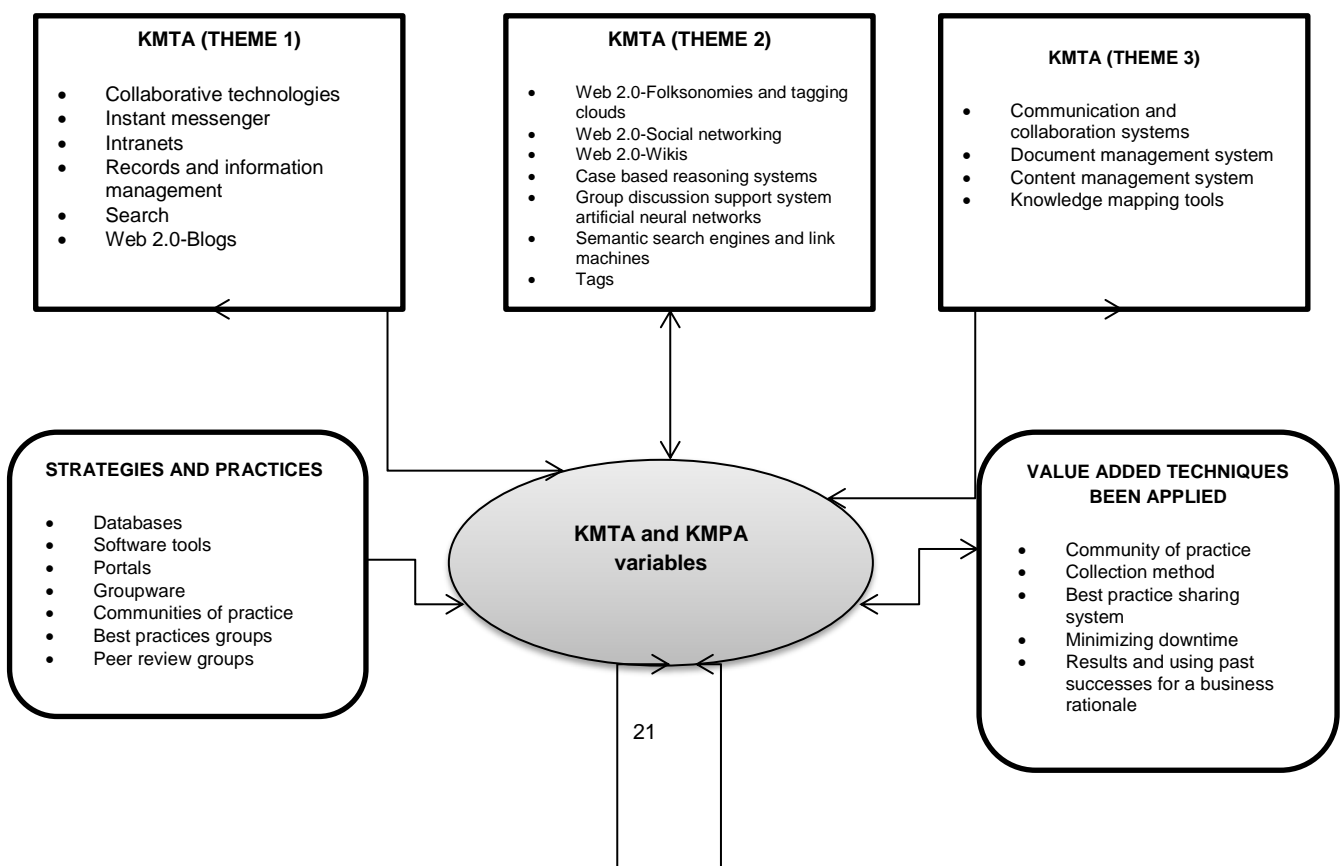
KMTA (THEME 1)

- Collaborative technologies
- Instant messenger
- Intranets
- Records and information management
- Search
- Web 2.0-Blogs

KMTA (THEME 2)

- Web 2.0-Folksonomies and tagging clouds
- Web 2.0-Social networking
- Web 2.0-Wikis
- Case based reasoning systems
- Group discussion support system artificial neural networks
- Semantic search engines and link machines
- Tags

KMTA (THEME 3)

- Communication and collaboration systems
- Document management system
- Content management system
- Knowledge mapping tools

STRATEGIES AND PRACTICES

- Databases
- Software tools
- Portals
- Groupware
- Communities of practice
- Best practices groups
- Peer review groups

KMTA and KMPA variables

VALUE ADDED TECHNIQUES BEEN APPLIED

- Community of practice
- Collection method
- Best practice sharing system
- Minimizing downtime
- Results and using past successes for a business rationale

21